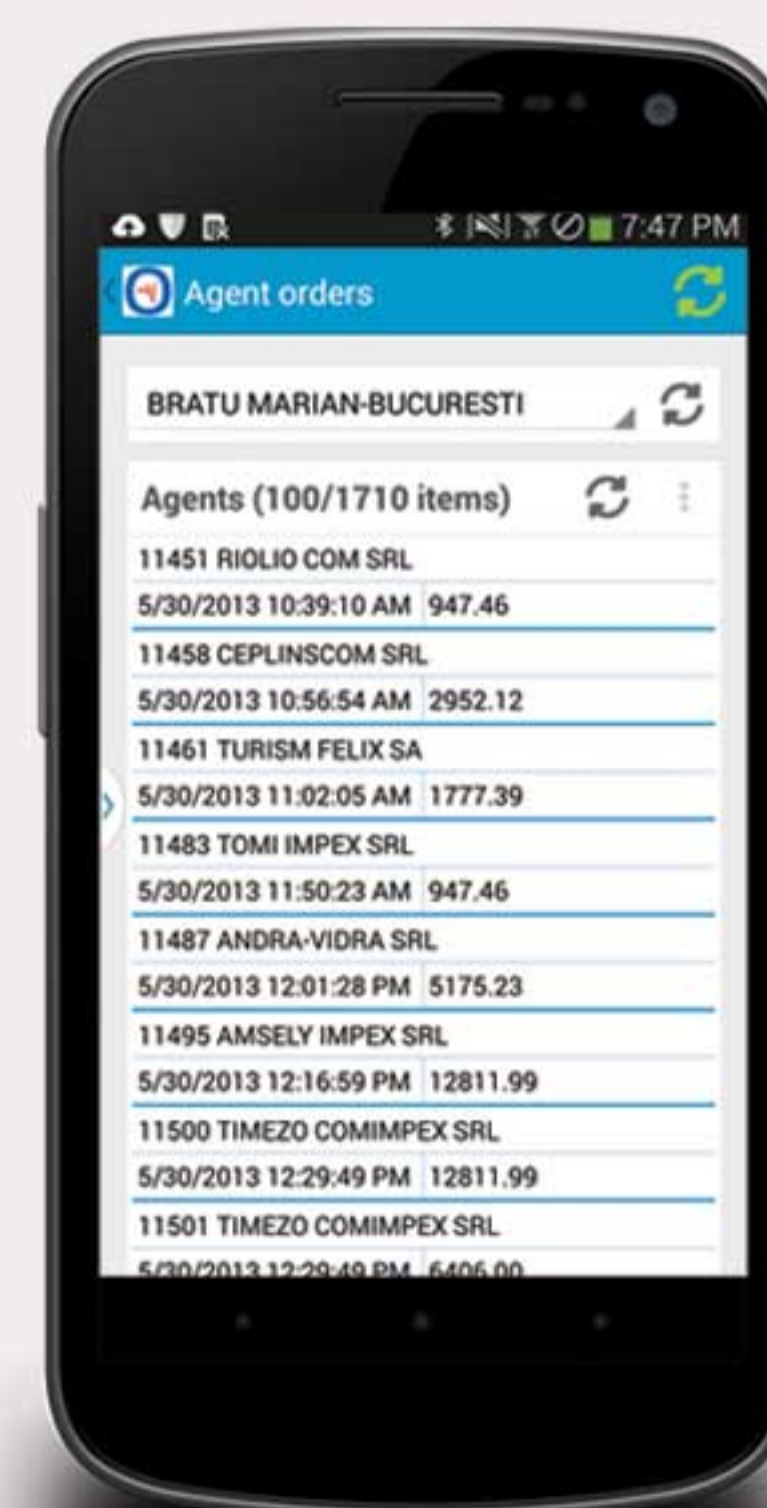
7:47 PM

Agent orders

BRATU MARIAN-BUCURESTI

Agents (100/1710 items)

11451 RIOLIO COM SRL
5/30/2013 10:39:10 AM 947.46
11458 CEPLINSCOM SRL
5/30/2013 10:56:54 AM 2952.12
11461 TURISM FELIX SA
5/30/2013 11:02:05 AM 1777.39
11483 TOMI IMPEX SRL
5/30/2013 11:50:23 AM 947.46
11487 ANDRA-VIDRA SRL
5/30/2013 12:01:28 PM 5175.23
11495 AMSELY IMPEX SRL
5/30/2013 12:16:59 PM 12811.99
11500 TIMEZO COMIMPEX SRL
5/30/2013 12:29:49 PM 12811.99
11501 TIMEZO COMIMPEX SRL
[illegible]